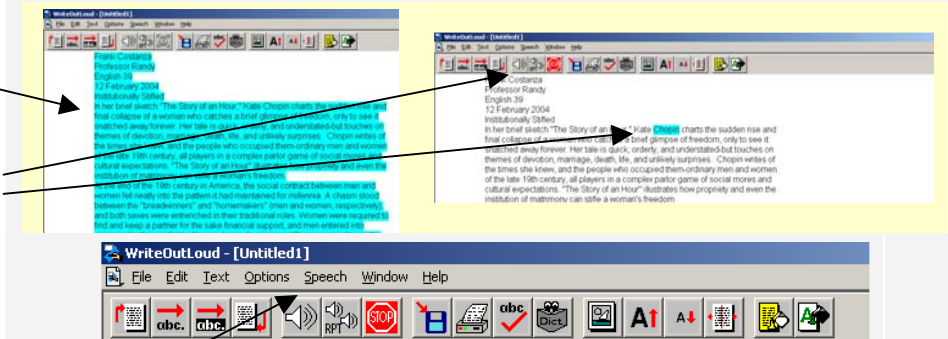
WriteOutLoud - [Untitled1]
File Edit Text Options Speech Window Help
Frank Costanza
Professor Randy
English 39
12 February 2004
Institutionally Stifled
In her brief sketch "The Story of an Hour," Kate Chopin charts the sudden rise and final collapse of a woman who catches a brief glimpse of freedom, only to see it snatched away forever. Her tale is quick, orderly, and understated-but touches on themes of devotion, marriage, death, life, and unlikely surprises. Chopin writes of the times she knew, and the people who occupied them-ordinary men and women of the late 19th century, all players in a complex parlor game of social mores and cultural expectations. "The Story of an Hour" illustrates how propriety and even the institution of matrimony can stifle a woman's freedom.
At the end of the 19th century in America, the social contract between men and women fell neatly into the pattern it had maintained for millennia. A chasm stood between the "breadwinners" and "homemakers" (men and women, respectively) and both sexes were entrenched in their traditional roles. Women were required to find and keep a partner for the sake financial support, and men entered into

WriteOutLoud - [Untitled1]
File Edit Text Options Speech Window Help
Frank Costanza
Professor Randy
English 39
12 February 2004
Institutionally Stifled
In her brief sketch "The Story of an Hour," Kate Chopin charts the sudden rise and final collapse of a woman who catches a brief glimpse of freedom, only to see it snatched away forever. Her tale is quick, orderly, and understated-but touches on themes of devotion, marriage, death, life, and unlikely surprises. Chopin writes of the times she knew, and the people who occupied them-ordinary men and women of the late 19th century, all players in a complex parlor game of social mores and cultural expectations. "The Story of an Hour" illustrates how propriety and even the institution of matrimony can stifle a woman's freedom.

WriteOutLoud - [Untitled1]
File Edit Text Options Speech Window Help
abc. abc. RPT STOP abc Dict A A